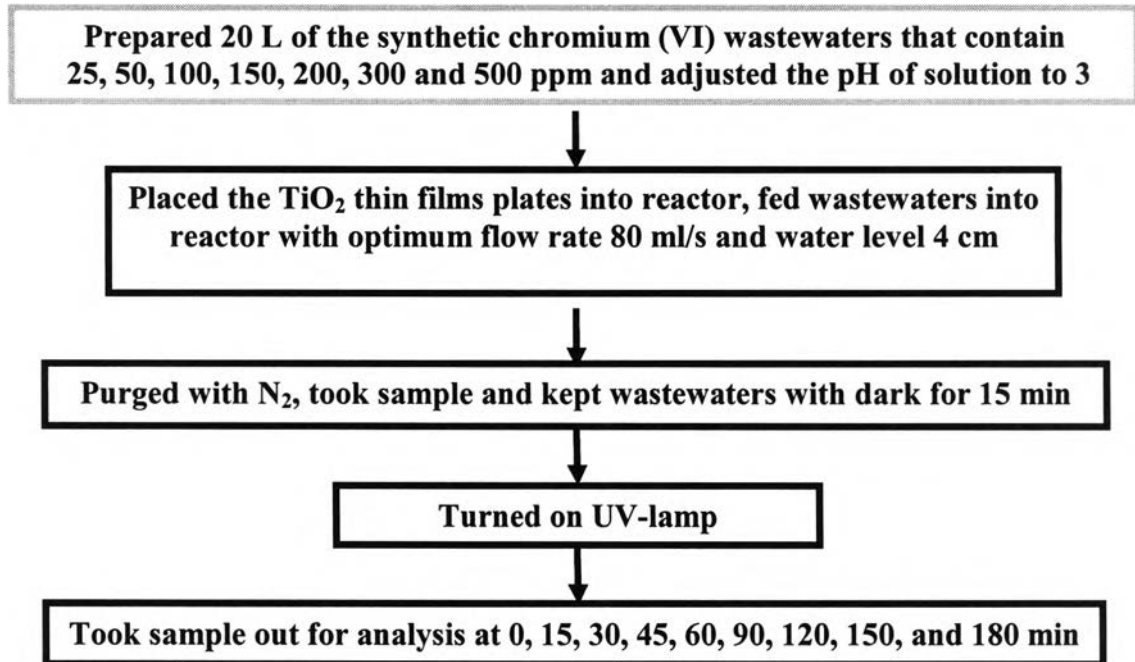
Prepared 20 L of the synthetic chromium (VI) wastewaters that contain 25, 50, 100, 150, 200, 300 and 500 ppm and adjusted the pH of solution to 3

Placed the $TiO_2$ thin films plates into reactor, fed wastewaters into reactor with optimum flow rate 80 ml/s and water level 4 cm

Purged with $N_2$, took sample and kept wastewaters with dark for 15 min

Turned on UV-lamp

Took sample out for analysis at 0, 15, 30, 45, 60, 90, 120, 150, and 180 min